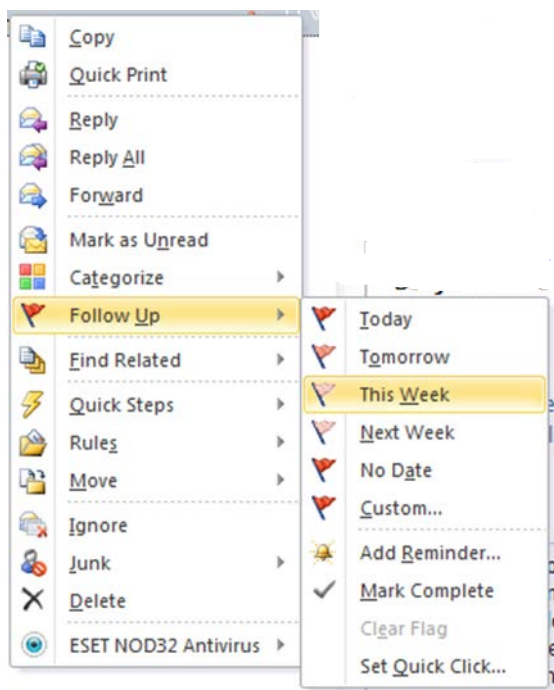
Copy
Quick Print
Reply
Reply All
Forward
Mark as Unread
Categorize
Follow Up
Find Related
Quick Steps
Rules
Move
Ignore
Junk
Delete
ESET NOD32 Antivirus

Today
Tomorrow
This Week
Next Week
No Date
Custom...
Add Reminder...
Mark Complete
Clear Flag
Set Quick Click...